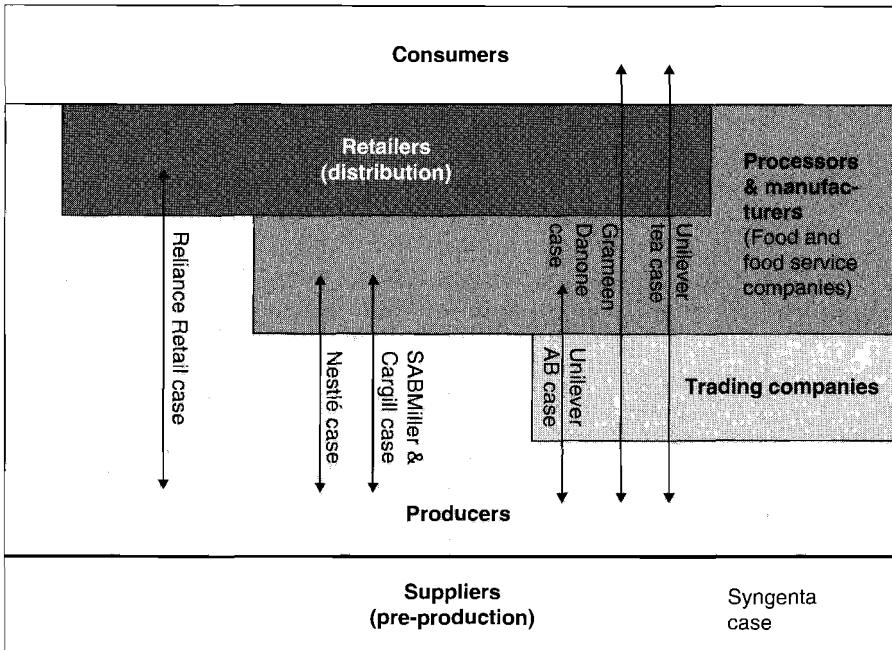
Consumers

Retailers (distribution)

Processors & manufacturers (Food and food service companies)

Reliance Retail case

Nestlé case

SABMiller & Cargill case

Grameen Danone case

Unilever tea case

Unilever AB case

Trading companies

Producers

Suppliers (pre-production)

Syngenta case